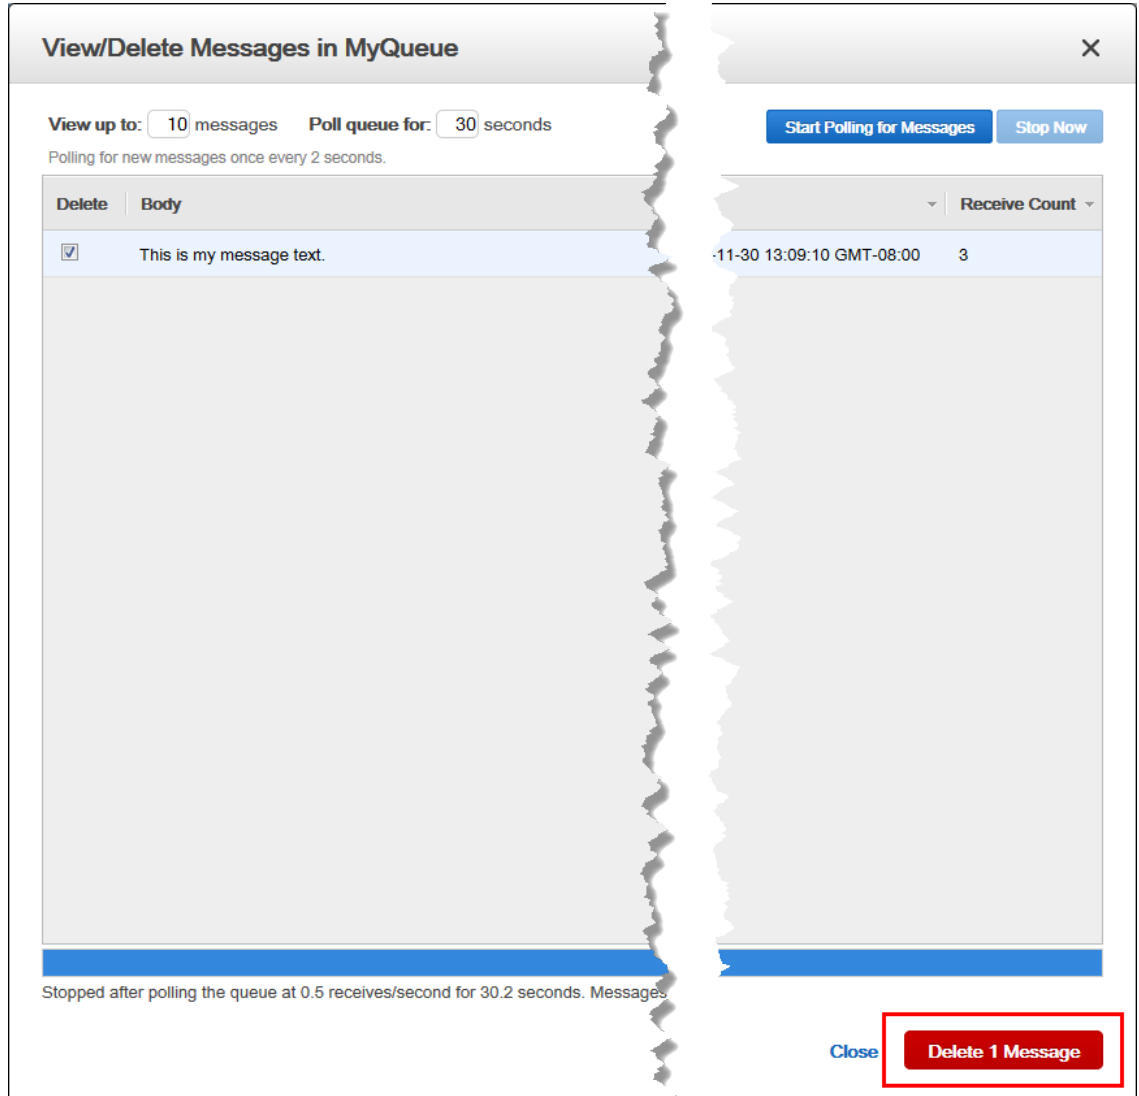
View/Delete Messages in MyQueue

×

View up to: 10 messages Poll queue for: 30 seconds

Start Polling for Messages Stop Now

Polling for new messages once every 2 seconds.

| Delete | Body | | Receive Count |
|---|---|---|---|
| ☑ | This is my message text. | -11-30 13:09:10 GMT-08:00 | 3 |

Stopped after polling the queue at 0.5 receives/second for 30.2 seconds. Messages

Close Delete 1 Message